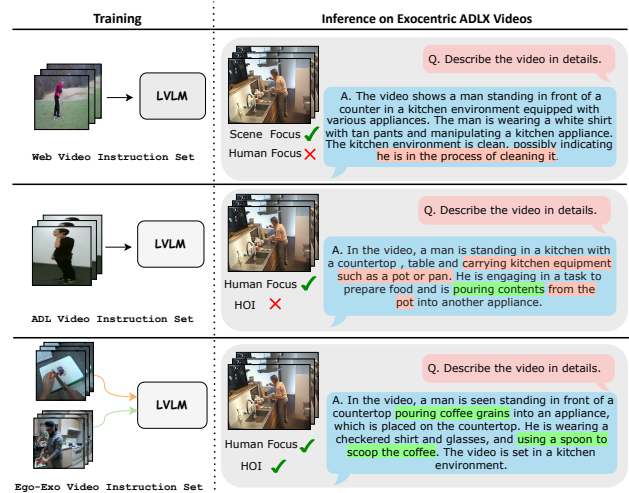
Training

Inference on Exocentric ADLX Videos

LVLM

Web Video Instruction Set

Q. Describe the video in details.

A. The video shows a man standing in front of a counter in a kitchen environment equipped with various appliances. The man is wearing a white shirt with tan pants and manipulating a kitchen appliance. The kitchen environment is clean, possibly indicating he is in the process of cleaning it.

Scene Focus ✓
Human Focus ✗

LVLM

ADL Video Instruction Set

Q. Describe the video in details.

A. In the video, a man is standing in a kitchen with a countertop , table and carrying kitchen equipment such as a pot or pan. He is engaging in a task to prepare food and is pouring contents from the pot into another appliance.

Human Focus ✓
HOI ✗

LVLM

Ego-Exo Video Instruction Set

Q. Describe the video in details.

A. In the video, a man is seen standing in front of a countertop pouring coffee grains into an appliance, which is placed on the countertop. He is wearing a checkered shirt and glasses, and using a spoon to scoop the coffee. The video is set in a kitchen environment.

Human Focus ✓
HOI ✓